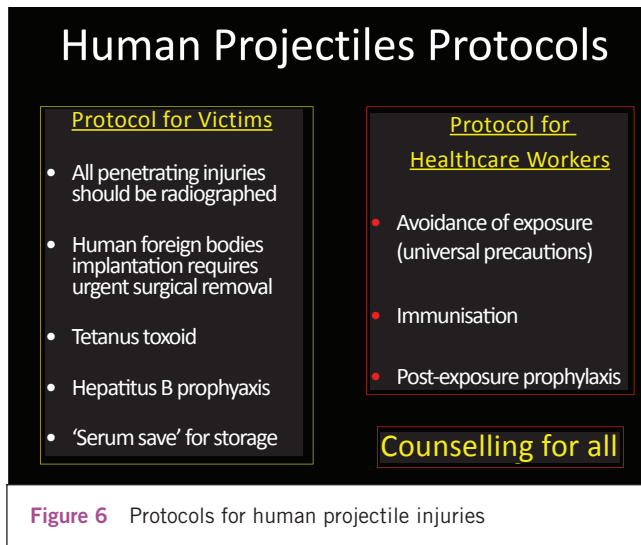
Human Projectiles Protocols

Protocol for Victims

- All penetrating injuries should be radiographed
- Human foreign bodies implantation requires urgent surgical removal
- Tetanus toxoid
- Hepatitus B prophyaxis
- ‘Serum save’ for storage

Protocol for Healthcare Workers

- Avoidance of exposure (universal precautions)
- Immunisation
- Post-exposure prophylaxis

Counselling for all

Figure 6 Protocols for human projectile injuries